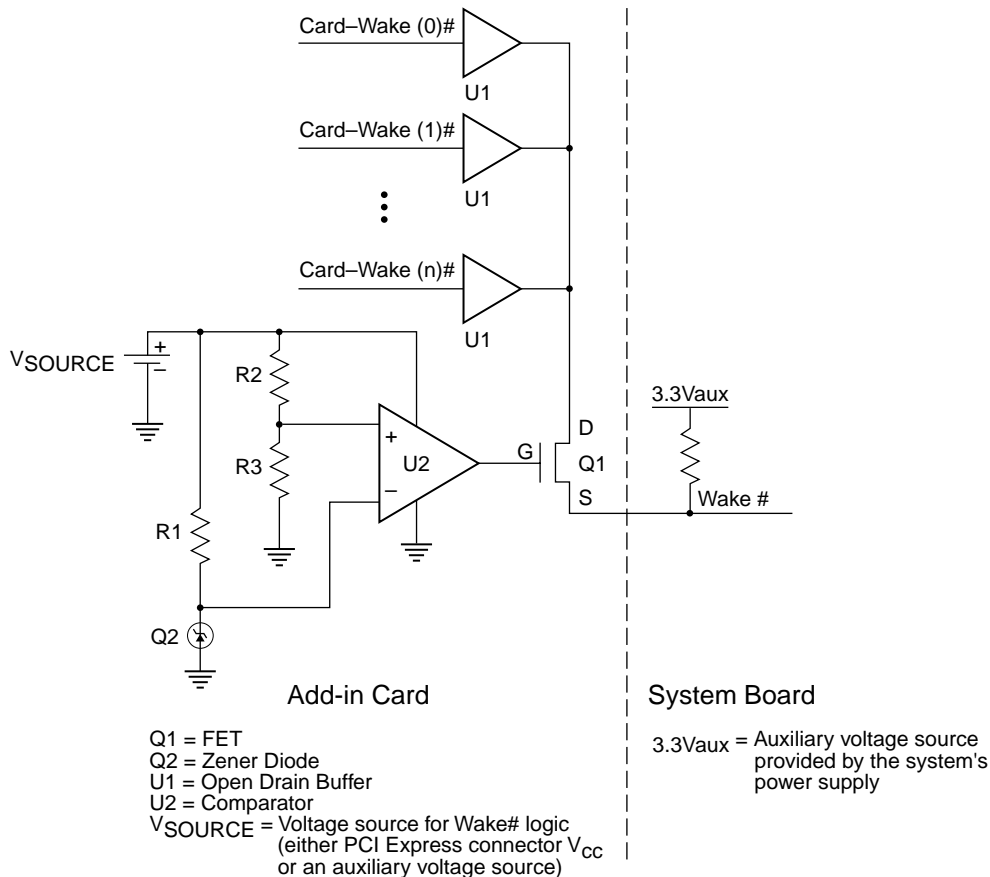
Card–Wake (0)#

U1

Card–Wake (1)#

U1

Card–Wake (n)#

U1

$V_{SOURCE}$

+

–

R2

R3

R1

+

–

U2

G

D

Q1

S

3.3Vaux

Wake #

Q2

Add-in Card

System Board

Q1 = FET
Q2 = Zener Diode
U1 = Open Drain Buffer
U2 = Comparator
$V_{SOURCE}$ = Voltage source for Wake# logic (either PCI Express connector $V_{CC}$ or an auxiliary voltage source)

3.3Vaux = Auxiliary voltage source provided by the system's power supply